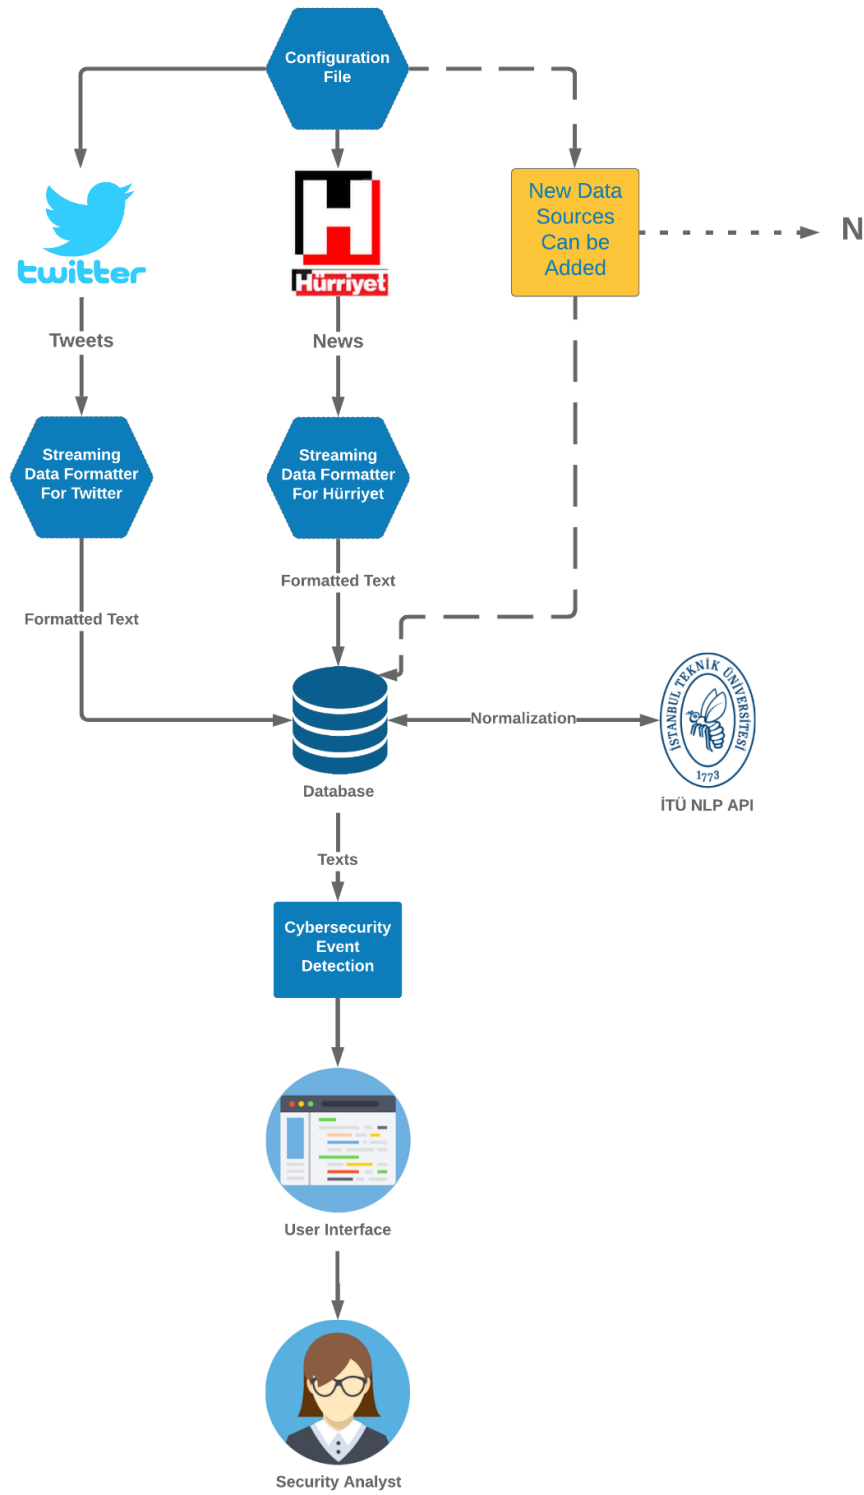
Configuration File

twitter

Hürriyet

New Data Sources Can be Added

N

Tweets

News

Streaming Data Formatter For Twitter

Streaming Data Formatter For Hürriyet

Formatted Text

Formatted Text

Normalization

İSTANBUL TEKNİK ÜNİVERSİTESİ 1773

Database

İTÜ NLP API

Texts

Cybersecurity Event Detection

User Interface

Security Analyst